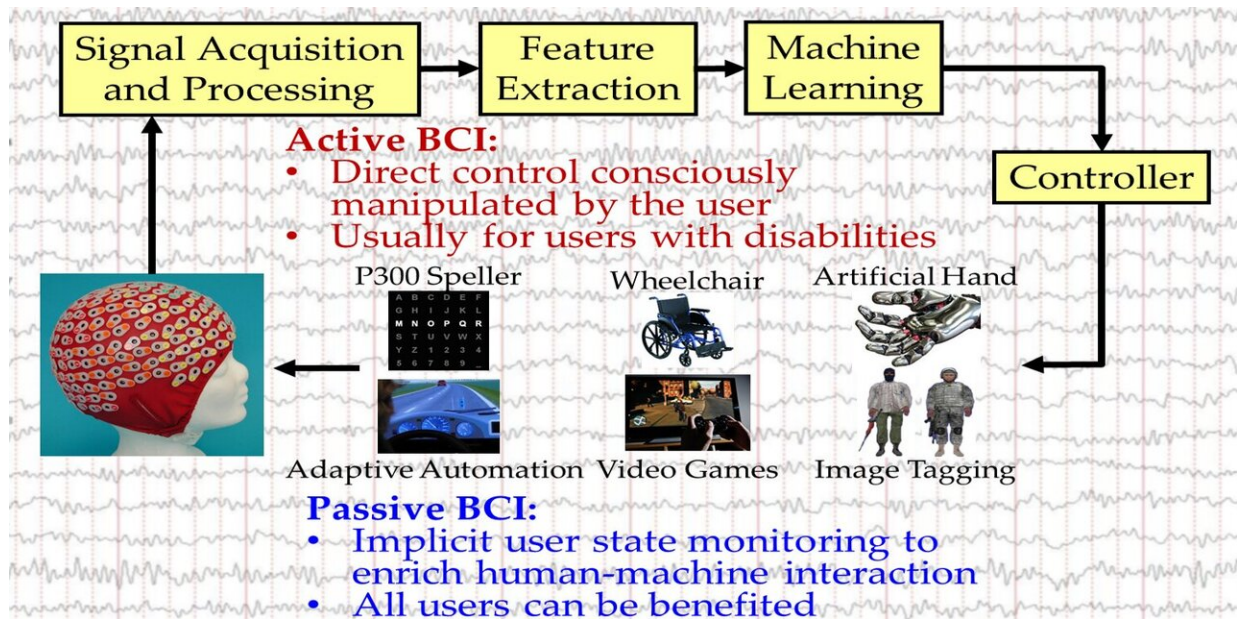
Signal Acquisition and Processing

Feature Extraction

Machine Learning

Controller

Active BCI:
• Direct control consciously manipulated by the user
• Usually for users with disabilities

P300 Speller

A B C D E F
G H I J K L
M N O P Q R
S T U V W X
Y Z 1 2 3 4
5 6 7 8 9 _

Wheelchair

Artificial Hand

Adaptive Automation

Video Games

Image Tagging

Passive BCI:
• Implicit user state monitoring to enrich human-machine interaction
• All users can be benefited